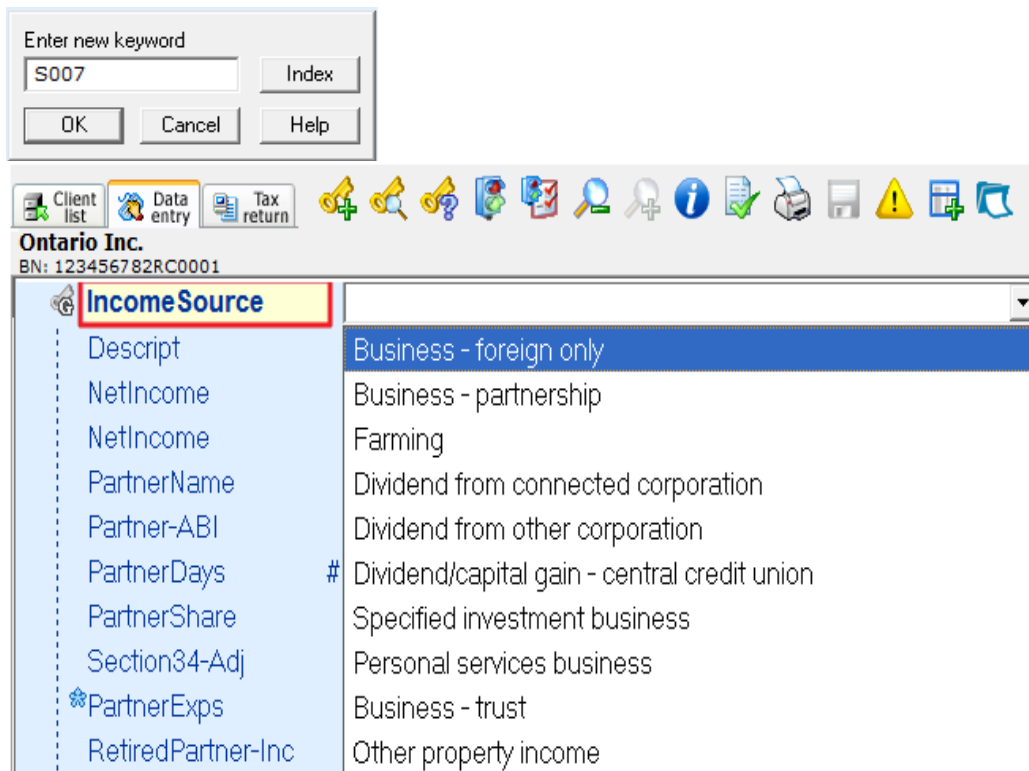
Enter new keyword
S007
Index
OK
Cancel
Help

Client list
Data entry
Tax return

Ontario Inc.
BN: 123456782RC0001

IncomeSource
Descript
NetIncome
NetIncome
PartnerName
Partner-ABI
PartnerDays #
PartnerShare
Section34-Adj
PartnerExps
RetiredPartner-Inc

Business - foreign only
Business - partnership
Farming
Dividend from connected corporation
Dividend from other corporation
Dividend/capital gain - central credit union
Specified investment business
Personal services business
Business - trust
Other property income